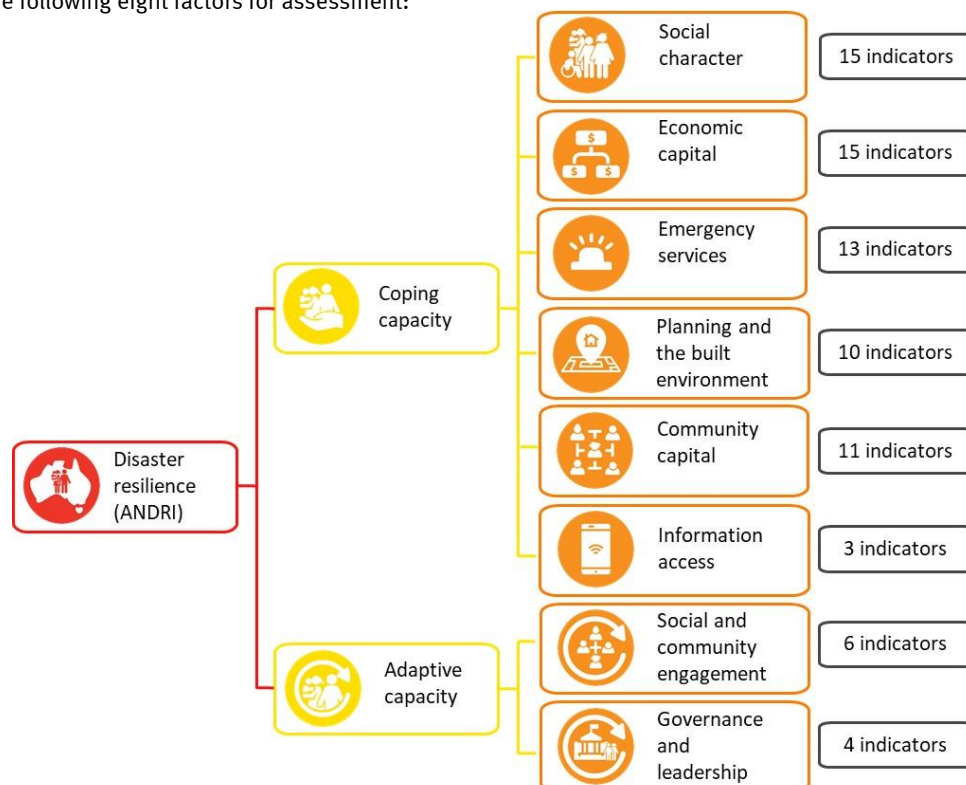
e following eight factors for assessment:

Disaster resilience (ANDRI)

Coping capacity

Social character

15 indicators

Economic capital

15 indicators

Emergency services

13 indicators

Planning and the built environment

10 indicators

Community capital

11 indicators

Information access

3 indicators

Adaptive capacity

Social and community engagement

6 indicators

Governance and leadership

4 indicators